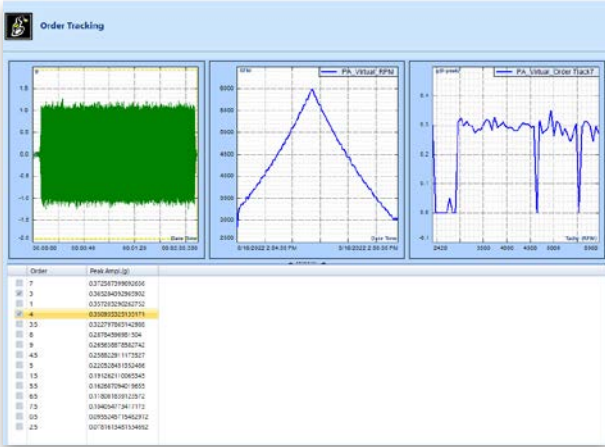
Order Tracking

g
1.5
1.0
0.5
0.0
-0.5
-1.0
-1.5
00:00:00 00:00:40 00:01:20 00:02:00
Date Time

RPM
PA_Virtual_RPM
6000
5500
5000
4500
4000
3500
3000
2500
5/18/2022 2:04:35 PM 5/18/2022 2:06:35 PM
Date Time

g(0-peak)
PA_Virtual_Order Track7
0.4
0.3
0.2
0.1
0.0
-0.1
2420 3500 4000 4500 5000 5500 6000
Tach (RPM)

| | Order | Peak Ampl.(g) |
|---|---|---|
| | 7 | 0.372567998692606 |
| ✓ | 3 | 0.365204092965902 |
| | 1 | 0.357293292262752 |
| ✓ | 4 | 0.350803325135171 |
| | 3.5 | 0.322797565314566 |
| | 6 | 0.287645998361504 |
| | 8 | 0.265636875582742 |
| | 4.5 | 0.258822911173527 |
| | 5 | 0.220520431552466 |
| | 1.5 | 0.191262110065545 |
| | 5.5 | 0.162667094019655 |
| | 6.5 | 0.118061609132572 |
| | 7.5 | 0.104054473411173 |
| | 0.5 | 0.0935045715462912 |
| | 2.5 | 0.0781613451534692 |